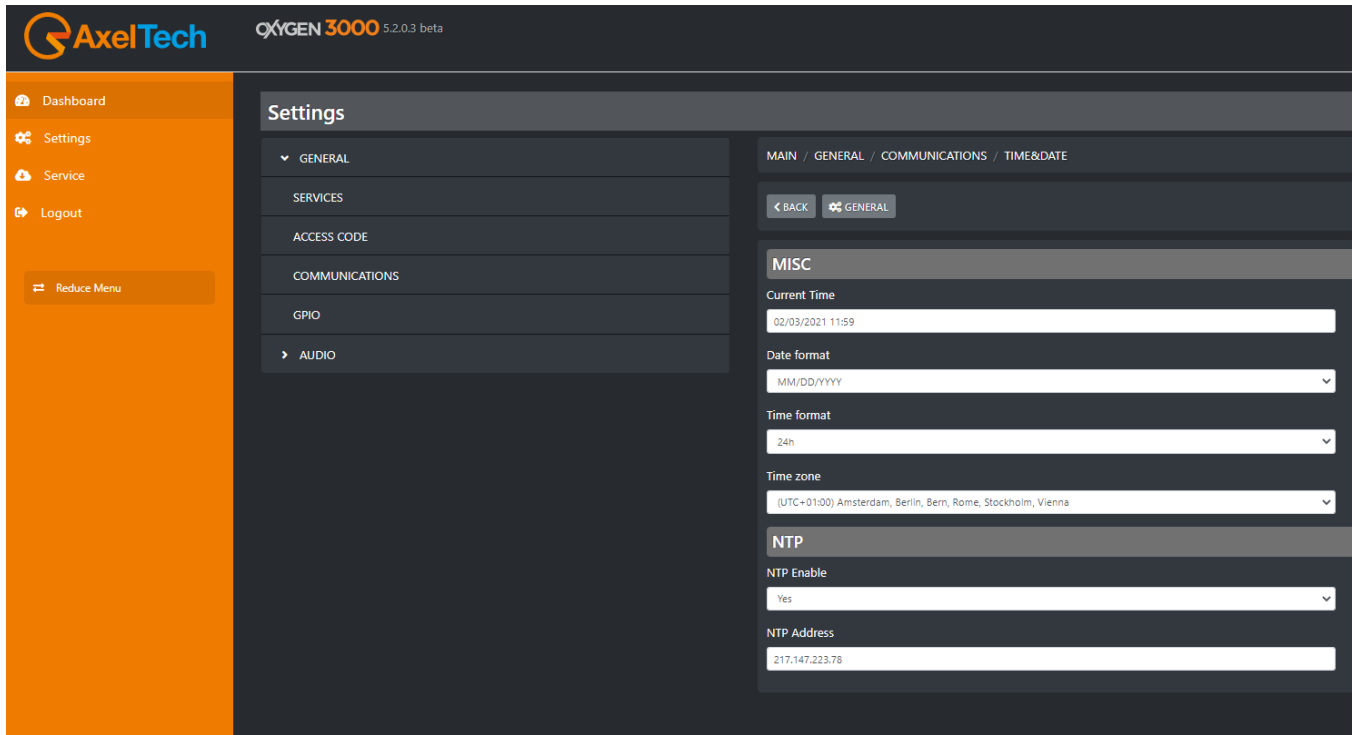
AxelTech

OXYGEN 3000 5.2.0.3 beta

Dashboard
Settings
Service
Logout

Reduce Menu

Settings

GENERAL
SERVICES
ACCESS CODE
COMMUNICATIONS
GPIO
AUDIO

MAIN / GENERAL / COMMUNICATIONS / TIME&DATE

BACK
GENERAL

MISC

Current Time
02/03/2021 11:59

Date format
MM/DD/YYYY

Time format
24h

Time zone
(UTC+01:00) Amsterdam, Berlin, Bern, Rome, Stockholm, Vienna

NTP

NTP Enable
Yes

NTP Address
217.147.223.78